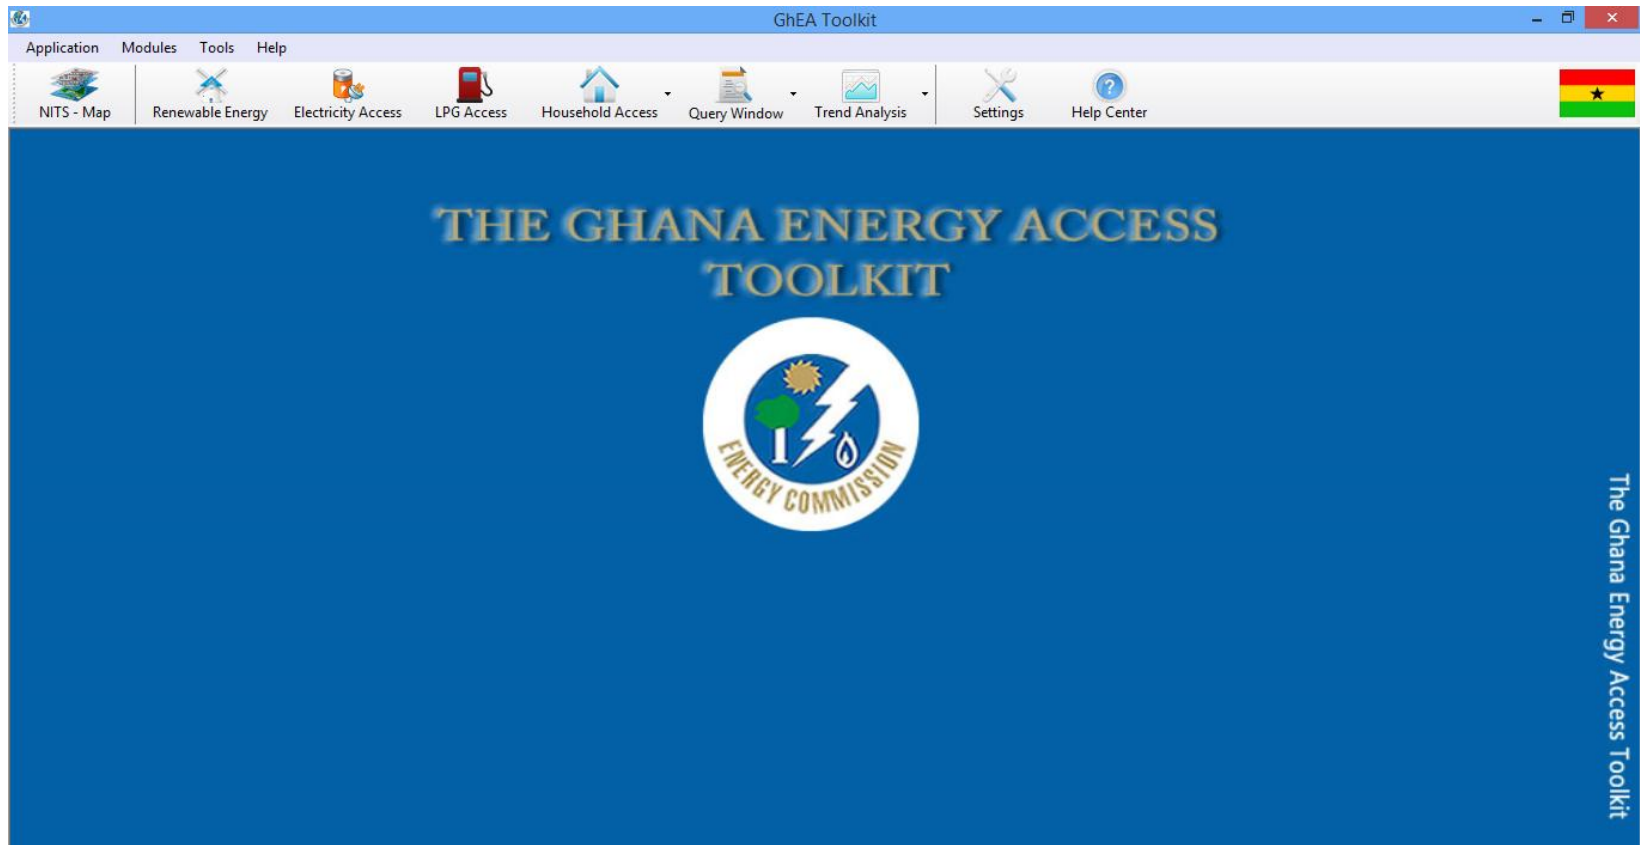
GhEA Toolkit

Application Modules Tools Help

NITS - Map Renewable Energy Electricity Access LPG Access Household Access Query Window Trend Analysis Settings Help Center

THE GHANA ENERGY ACCESS TOOLKIT

ENERGY COMMISSION

The Ghana Energy Access Toolkit